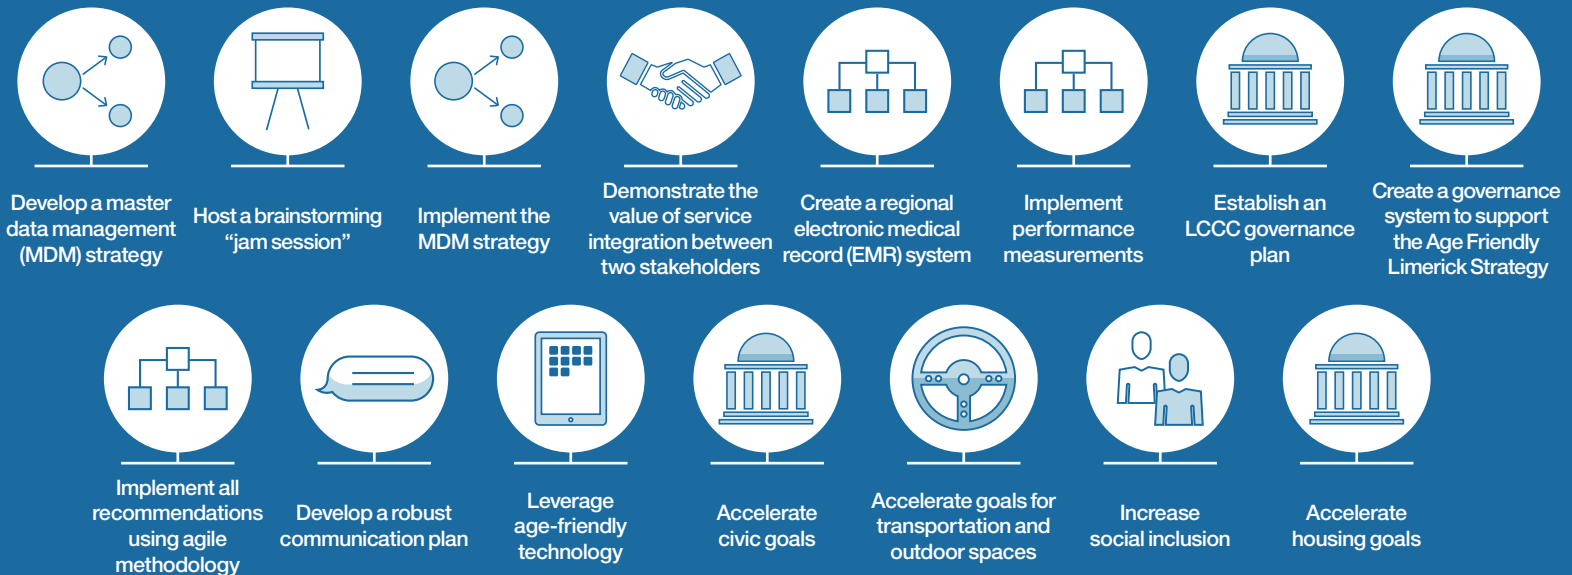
Develop a master data management (MDM) strategy

Host a brainstorming "jam session"

Implement the MDM strategy

Demonstrate the value of service integration between two stakeholders

Create a regional electronic medical record (EMR) system

Implement performance measurements

Establish an LCCC governance plan

Create a governance system to support the Age Friendly Limerick Strategy

Implement all recommendations using agile methodology

Develop a robust communication plan

Leverage age-friendly technology

Accelerate civic goals

Accelerate goals for transportation and outdoor spaces

Increase social inclusion

Accelerate housing goals